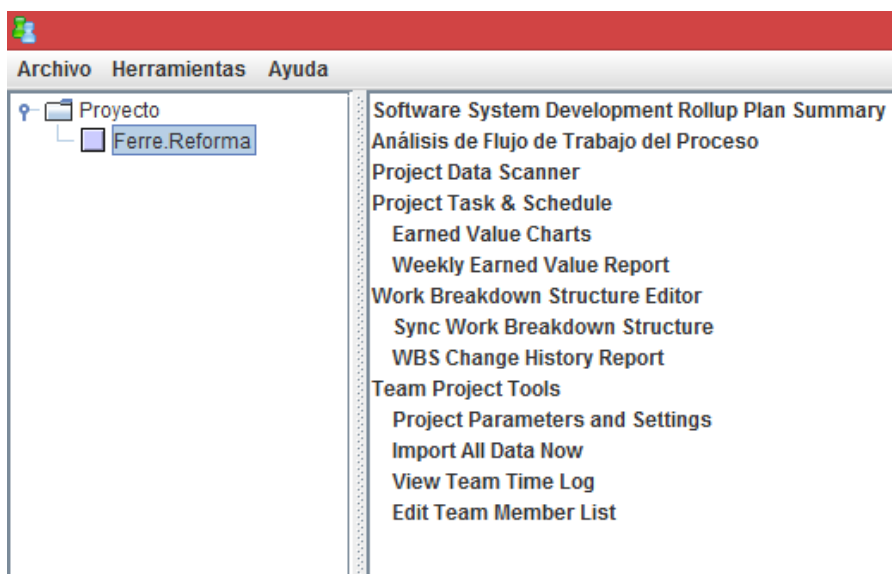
Archivo Herramientas Ayuda

Proyecto
Ferre.Reforma

Software System Development Rollup Plan Summary
Análisis de Flujo de Trabajo del Proceso
Project Data Scanner
Project Task & Schedule
Earned Value Charts
Weekly Earned Value Report
Work Breakdown Structure Editor
Sync Work Breakdown Structure
WBS Change History Report
Team Project Tools
Project Parameters and Settings
Import All Data Now
View Team Time Log
Edit Team Member List